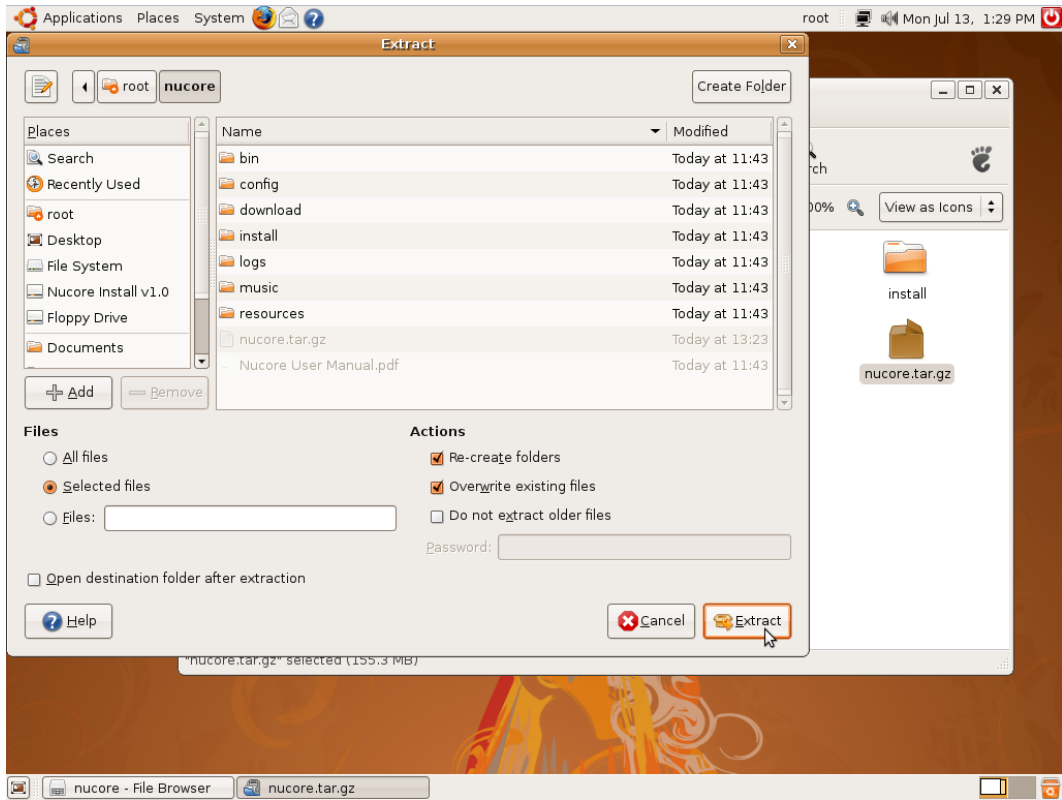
Applications Places System

root Mon Jul 13, 1:29 PM

Extract

root nucore

Create Folder

Places
Search
Recently Used
root
Desktop
File System
Nucore Install v1.0
Floppy Drive
Documents

Add Remove

| Name | Modified |
|---|---|
| bin | Today at 11:43 |
| config | Today at 11:43 |
| download | Today at 11:43 |
| install | Today at 11:43 |
| logs | Today at 11:43 |
| music | Today at 11:43 |
| resources | Today at 11:43 |
| nucore.tar.gz | Today at 13:23 |
| Nucore User Manual.pdf | Today at 11:43 |

Files
All files
Selected files
Files:

Actions
Re-create folders
Overwrite existing files
Do not extract older files
Password:

Open destination folder after extraction

Help

Cancel Extract

rch

00%

View as Icons

install

nucore.tar.gz

"nucore.tar.gz" selected (155.3 MB)

nucore - File Browser nucore.tar.gz